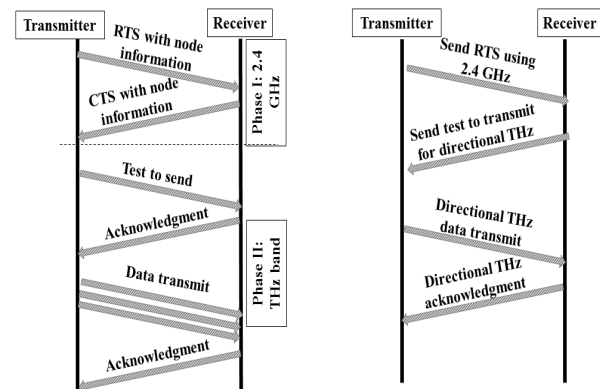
Transmitter

Receiver

RTS with node information

CTS with node information

Phase I: 2.4 GHz

Test to send

Acknowledgment

Data transmit

Phase II: THz band

Acknowledgment

Transmitter

Receiver

Send RTS using 2.4 GHz

Send test to transmit for directional THz

Directional THz data transmit

Directional THz acknowledgment